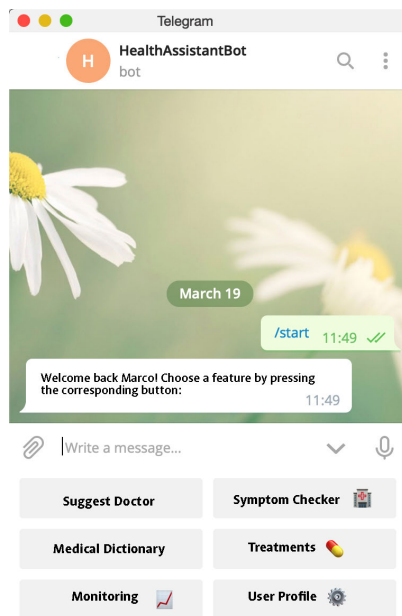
Telegram

H
HealthAssistantBot
bot

March 19

/start 11:49

Welcome back Marco! Choose a feature by pressing the corresponding button:
11:49

Write a message...

Suggest Doctor
Symptom Checker 🏥
Medical Dictionary
Treatments 💊
Monitoring 📈
User Profile ⚙️